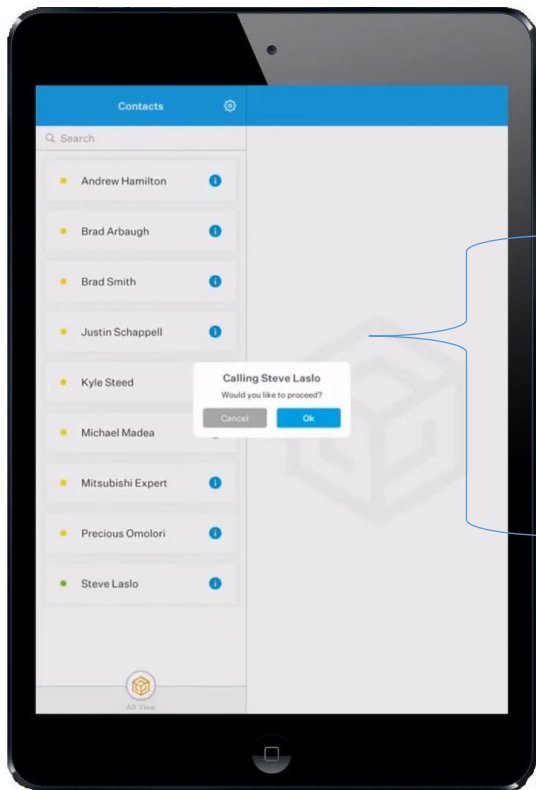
Contacts

Search

Andrew Hamilton

Brad Arbaugh

Brad Smith

Justin Schappell

Kyle Steed

Michael Madea

Mitsubishi Expert

Precious Omolori

Steve Laslo

Calling Steve Laslo

Would you like to proceed?

Cancel

Ok

AR View